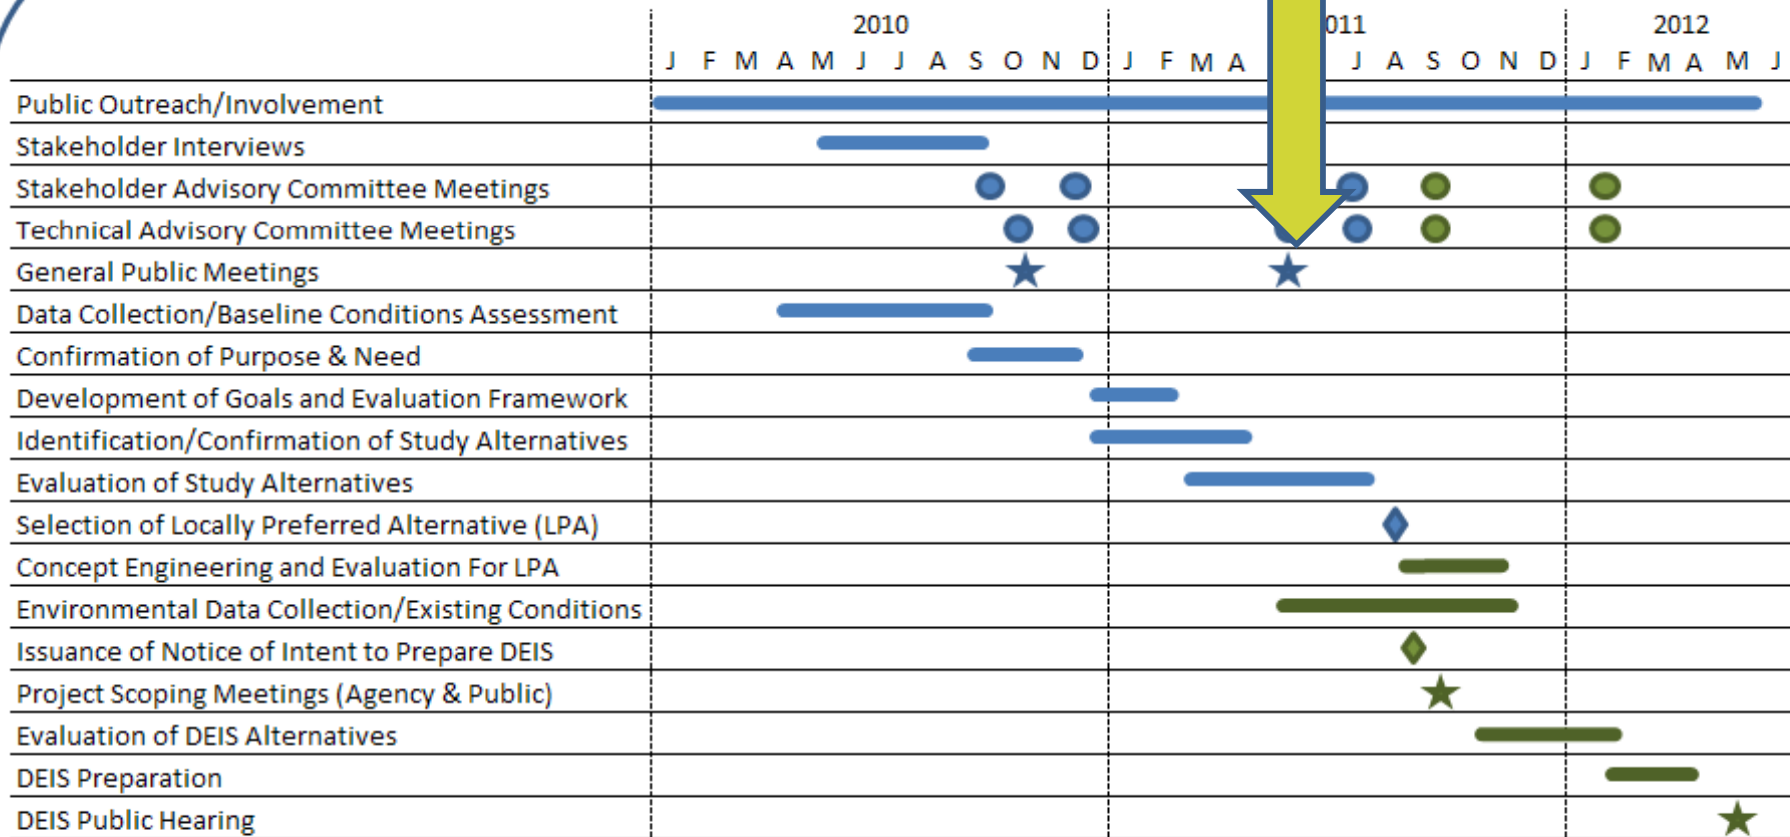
| | 2010 | 011 | 2012 |
|---|---|---|---|
| | J F M A M J J A S O N D | J F M A J A S O N D | J F M A M J |
| Public Outreach/Involvement | | | |
| Stakeholder Interviews | | | |
| Stakeholder Advisory Committee Meetings | | | |
| Technical Advisory Committee Meetings | | | |
| General Public Meetings | | | |
| Data Collection/Baseline Conditions Assessment | | | |
| Confirmation of Purpose & Need | | | |
| Development of Goals and Evaluation Framework | | | |
| Identification/Confirmation of Study Alternatives | | | |
| Evaluation of Study Alternatives | | | |
| Selection of Locally Preferred Alternative (LPA) | | | |
| Concept Engineering and Evaluation For LPA | | | |
| Environmental Data Collection/Existing Conditions | | | |
| Issuance of Notice of Intent to Prepare DEIS | | | |
| Project Scoping Meetings (Agency & Public) | | | |
| Evaluation of DEIS Alternatives | | | |
| DEIS Preparation | | | |
| DEIS Public Hearing | | | |